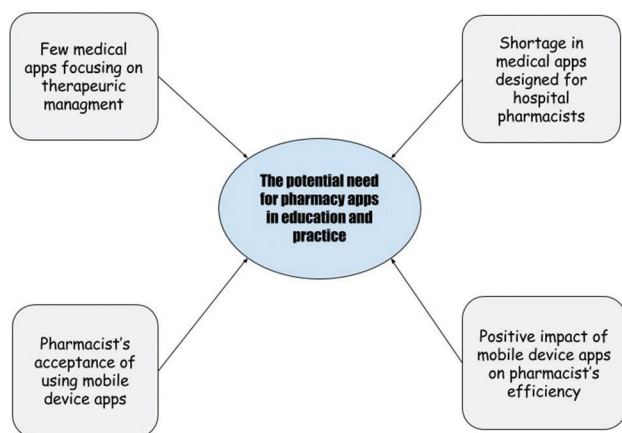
Few medical apps focusing on therapeuric managment

Shortage in medical apps designed for hospital pharmacists

The potential need for pharmacy apps in education and practice

Pharmacist's acceptance of using mobile device apps

Positive impact of mobile device apps on pharmacist's efficiency